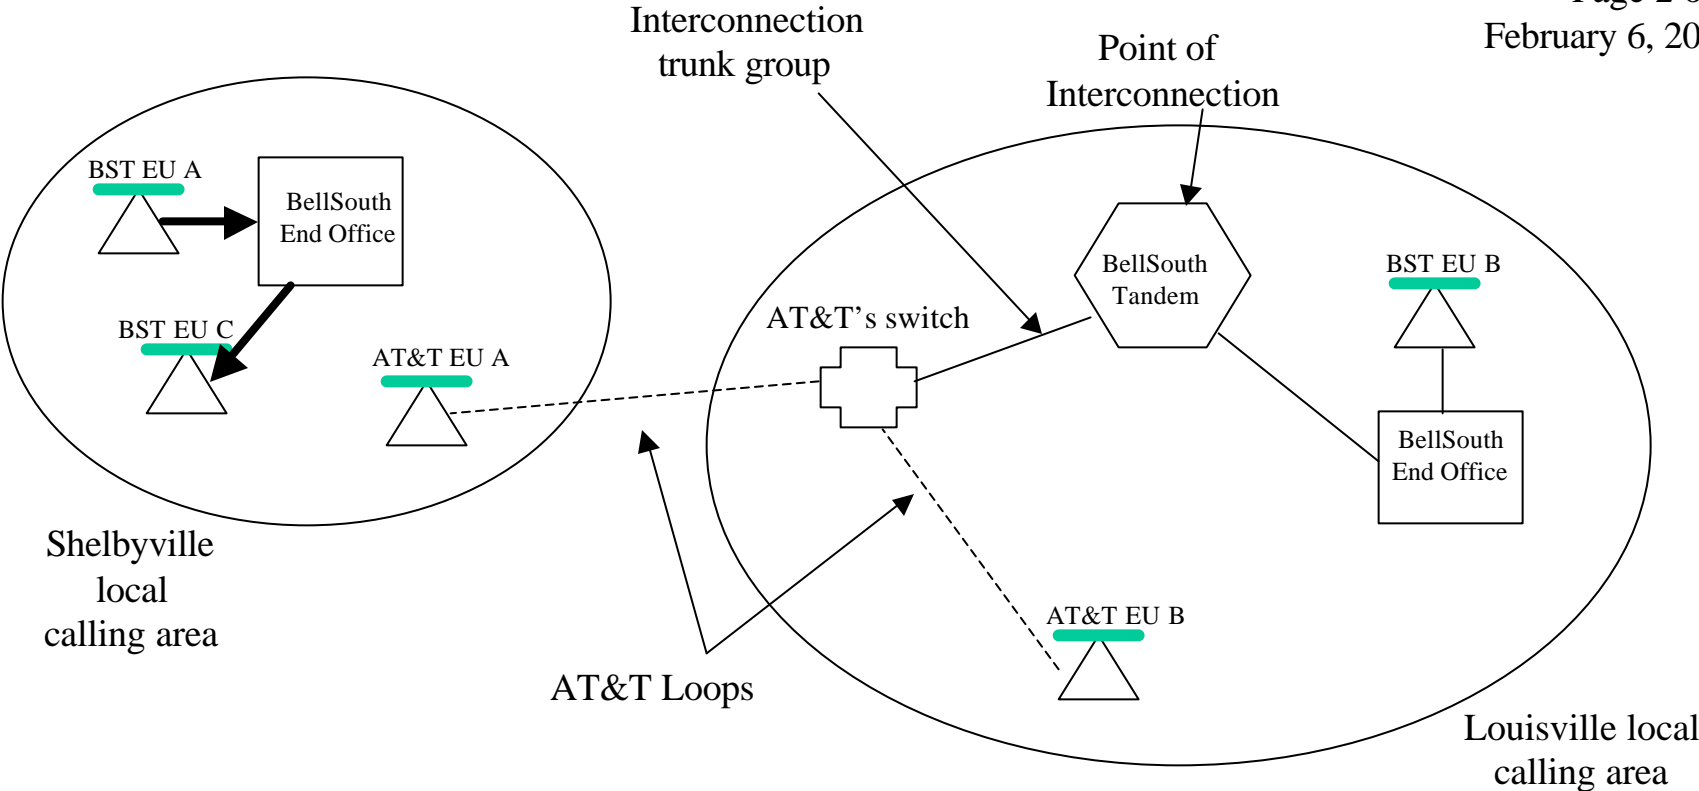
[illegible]
February 6, 20

Interconnection trunk group

Point of Interconnection

BST EU A

BellSouth End Office

BST EU C

AT&T EU A

AT&T's switch

BellSouth Tandem

BST EU B

BellSouth End Office

AT&T EU B

Shelbyville local calling area

AT&T Loops

Louisville local calling area